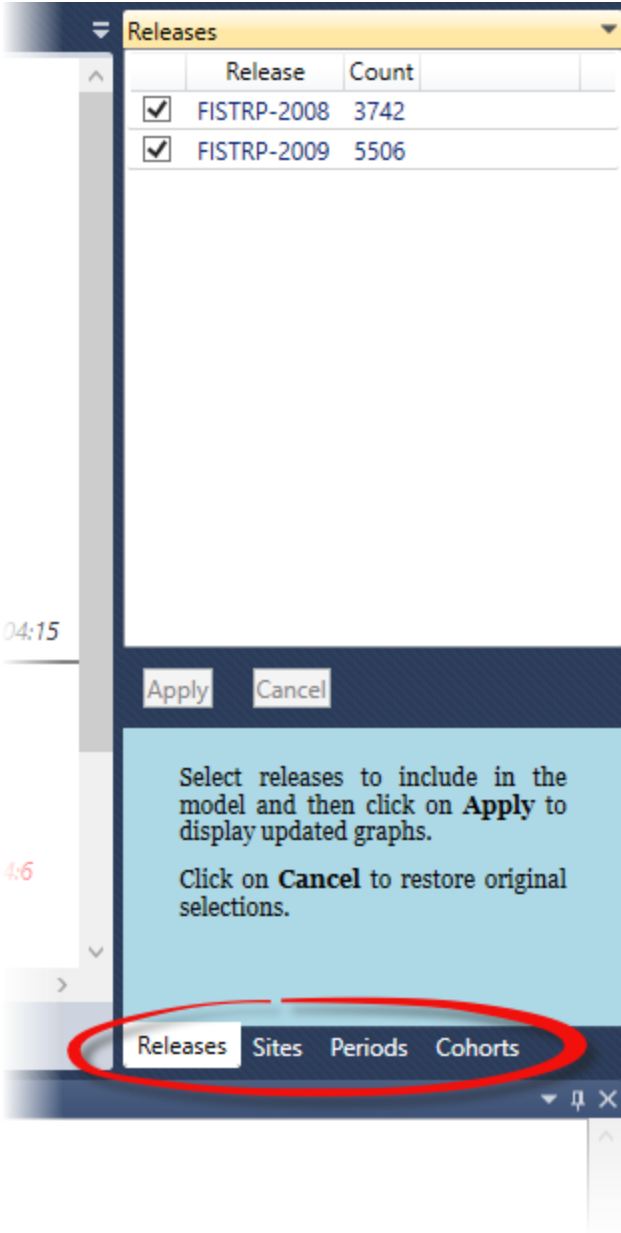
Releases

| | Release | Count |
|---|---|---|
| ✓ | FISTRP-2008 | 3742 |
| ✓ | FISTRP-2009 | 5506 |

04:15

4:6

Apply Cancel

Select releases to include in the model and then click on **Apply** to display updated graphs.

Click on **Cancel** to restore original selections.

Releases Sites Periods Cohorts